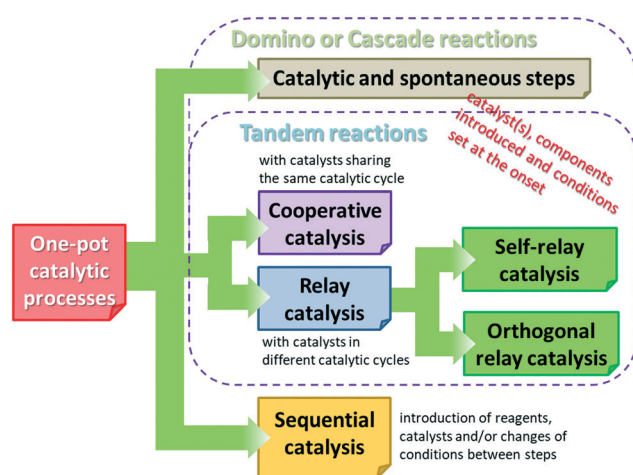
One-pot catalytic processes

Domino or Cascade reactions

Catalytic and spontaneous steps

catalyst(s), components introduced and conditions set at the onset

Tandem reactions

with catalysts sharing the same catalytic cycle

Cooperative catalysis

Relay catalysis

with catalysts in different catalytic cycles

Self-relay catalysis

Orthogonal relay catalysis

Sequential catalysis

introduction of reagents, catalysts and/or changes of conditions between steps